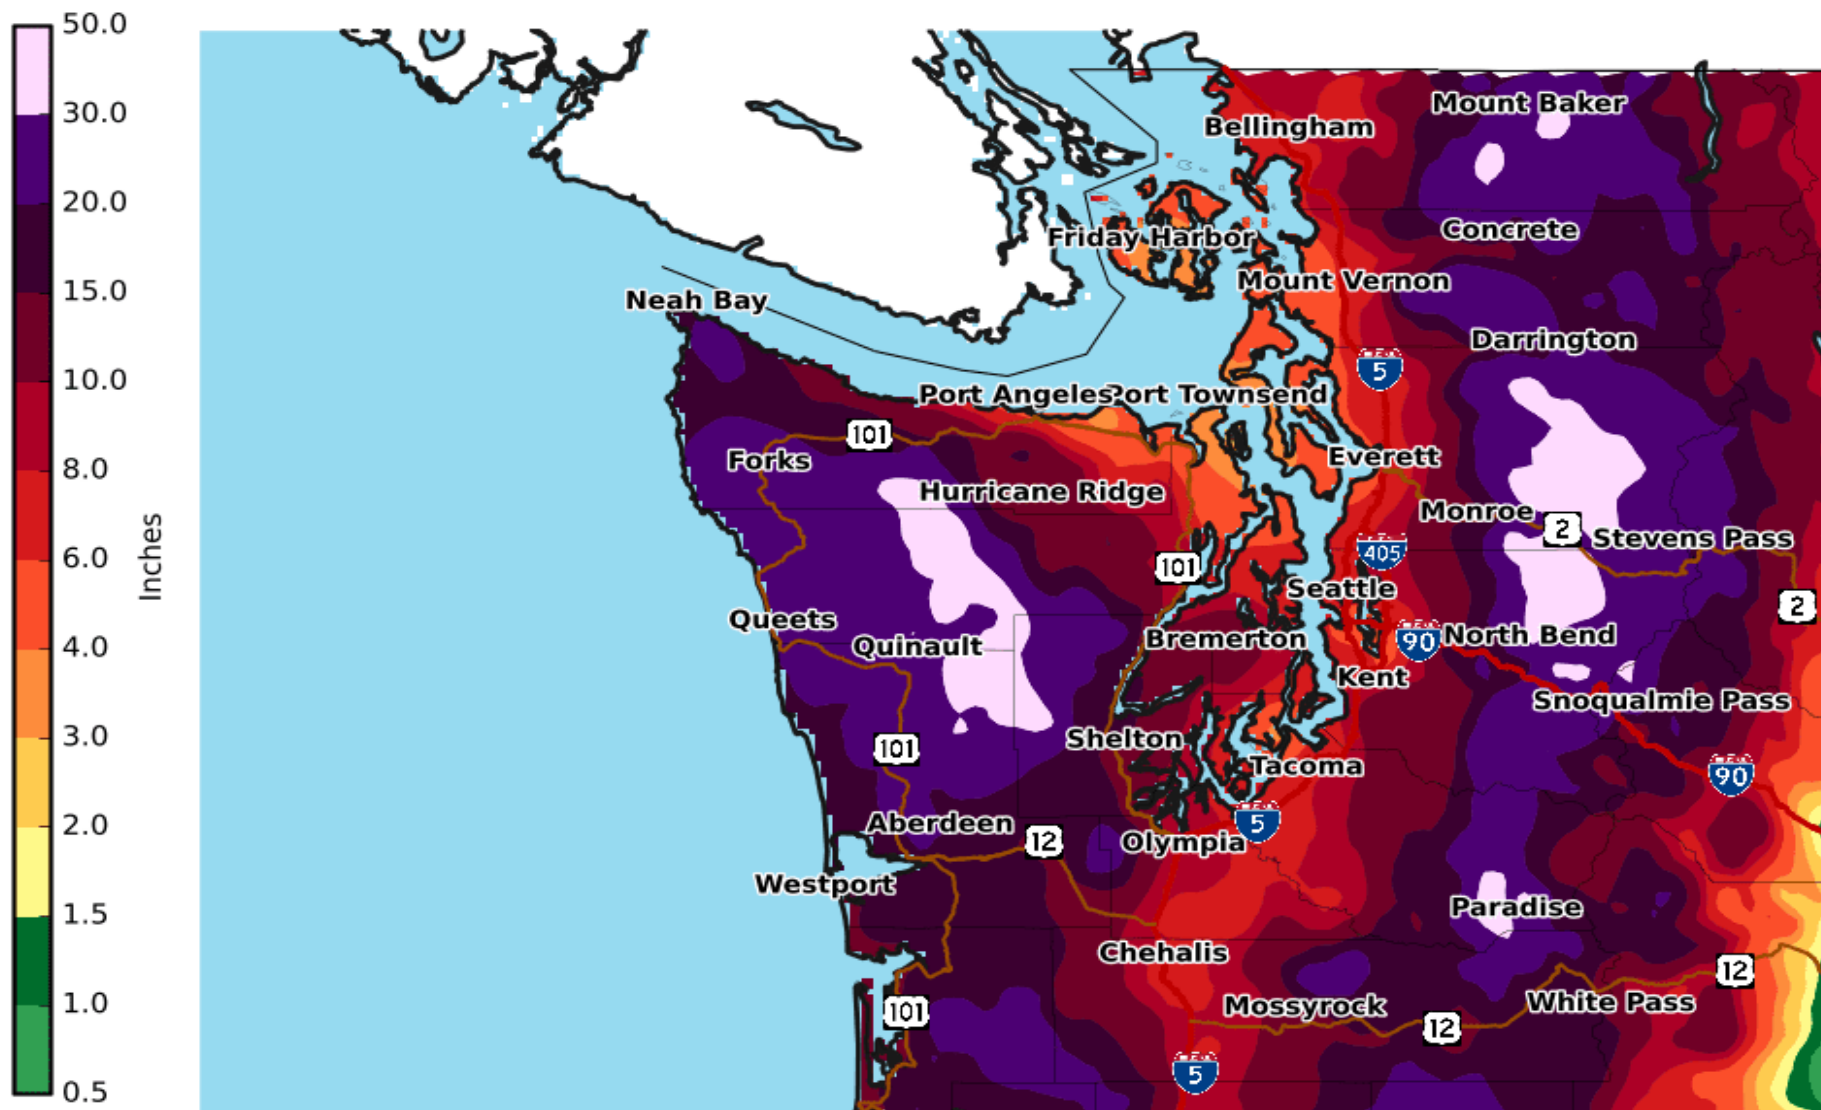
50.0
30.0
20.0
15.0
10.0
8.0
6.0
4.0
3.0
2.0
1.5
1.0
0.5
Inches

Mount Baker
Bellingham
Concrete
Friday Harbor
Mount Vernon
Neah Bay
Darrington
5
Port Angeles
Port Townsend
101
Everett
Forks
Hurricane Ridge
Monroe
2
Stevens Pass
405
101
Seattle
2
Queets
90
North Bend
Quinault
Bremerton
Kent
Snoqualmie Pass
Shelton
101
Tacoma
90
5
Aberdeen
12
Olympia
Westport
Paradise
Chehalis
12
Mossyrock
12
White Pass
101
5